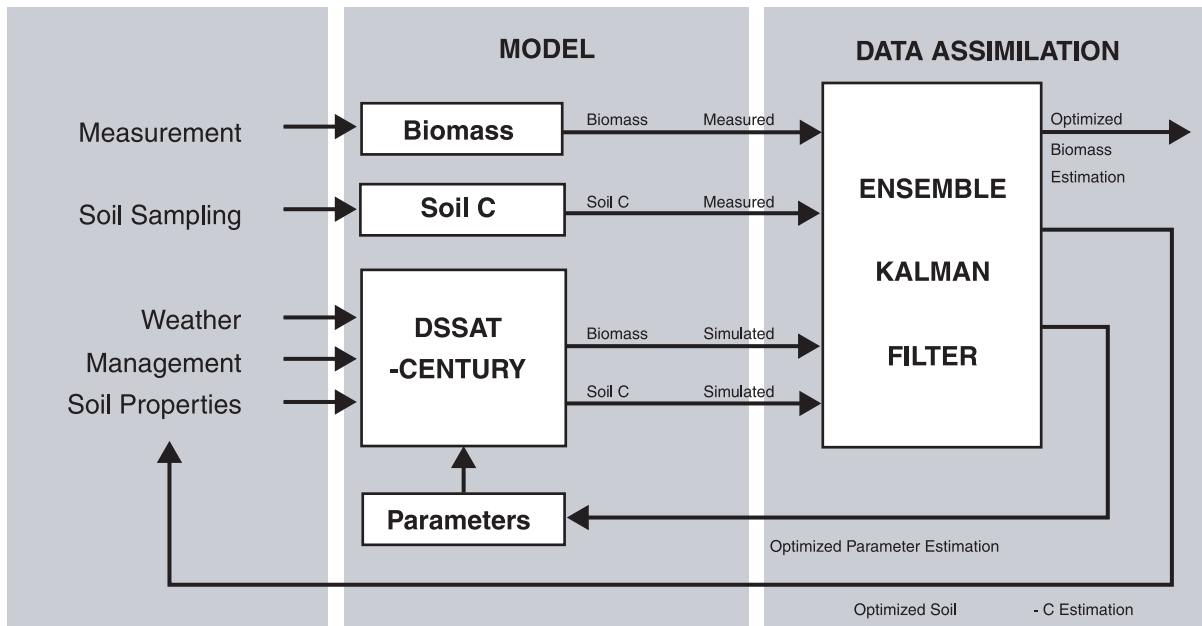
MODEL

DATA ASSIMILATION

Measurement

Soil Sampling

Weather

Management

Soil Properties

Biomass

Soil C

DSSAT -CENTURY

Parameters

Biomass Measured

Soil C Measured

Biomass Simulated

Soil C Simulated

ENSEMBLE KALMAN FILTER

Optimized Biomass Estimation

Optimized Parameter Estimation

Optimized Soil - C Estimation